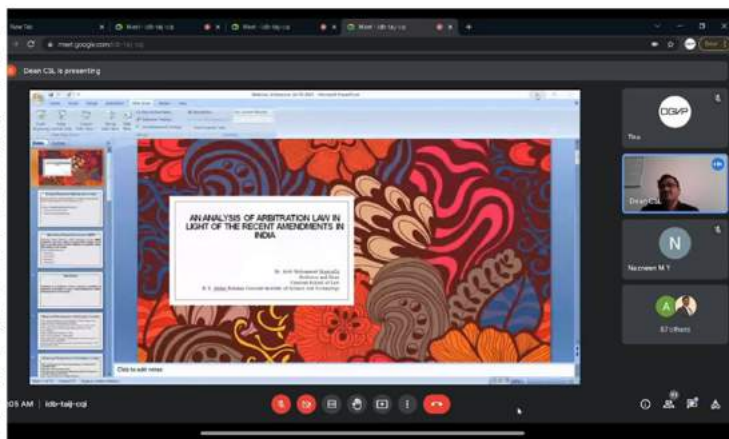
New Tab
Meet - idb-taij-cqi
Meet - idb-taij-cqi
Meet - idb-taij-cqi
meet.google.com/idb-taij-cqi
Dean CSL is presenting

AN ANALYSIS OF ARBITRATION LAW IN LIGHT OF THE RECENT AMENDMENTS IN INDIA

Dr. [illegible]
Professor and Dean
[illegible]
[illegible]

Click to add notes

DGVP
You
Dean CSL
N
Nazneen M Y
A
67 others

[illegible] AM | idb-taij-cqi